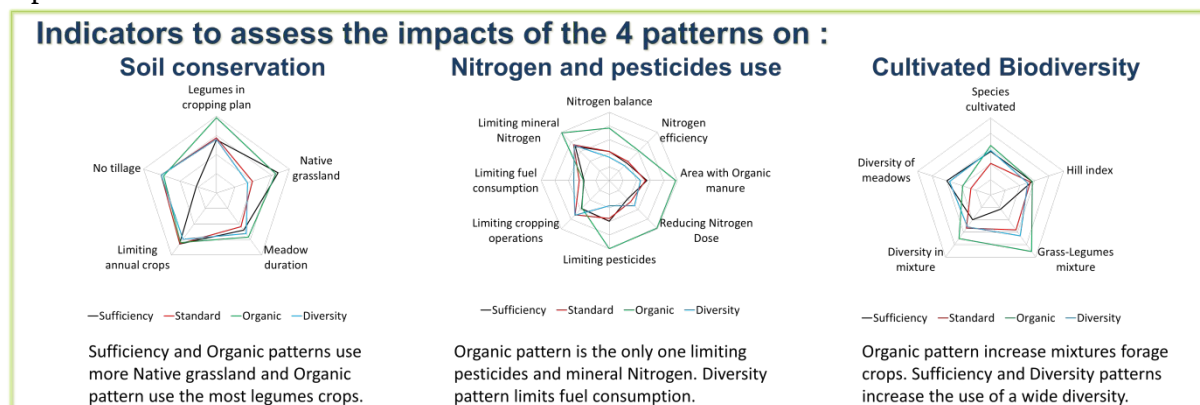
Indicators to assess the impacts of the 4 patterns on :

Soil conservation

Legumes in cropping plan

No tillage

Native grassland

Limiting annual crops

Meadow duration

—Sufficiency —Standard —Organic —Diversity

Sufficiency and Organic patterns use more Native grassland and Organic pattern use the most legumes crops.

Nitrogen and pesticides use

Nitrogen balance

Limiting mineral Nitrogen

Nitrogen efficiency

Limiting fuel consumption

Area with Organic manure

Limiting cropping operations

Reducing Nitrogen Dose

Limiting pesticides

—Sufficiency —Standard —Organic —Diversity

Organic pattern is the only one limiting pesticides and mineral Nitrogen. Diversity pattern limits fuel consumption.

Cultivated Biodiversity

Species cultivated

Diversity of meadows

Hill index

Diversity in mixture

Grass-Legumes mixture

—Sufficiency —Standard —Organic —Diversity

Organic pattern increase mixtures forage crops. Sufficiency and Diversity patterns increase the use of a wide diversity.